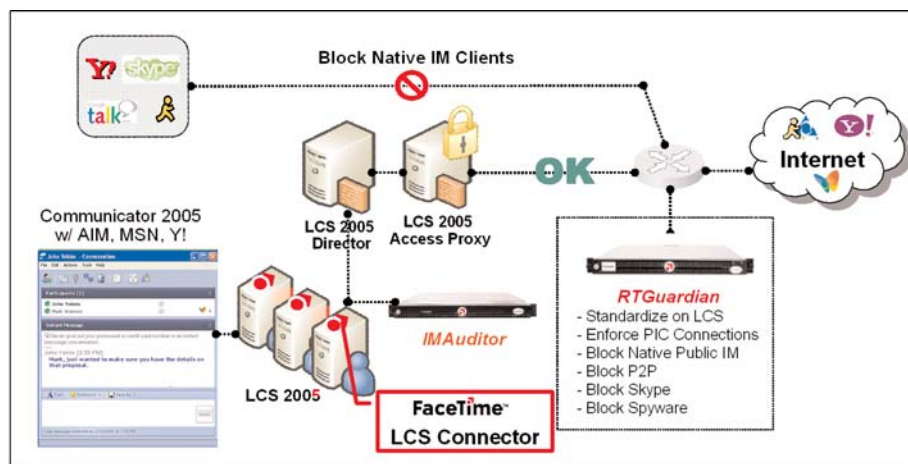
Y! skype talk

Block Native IM Clients

OK

Internet

Communicator 2005 w/ AIM, MSN, Y!

LCS 2005 Director

LCS 2005 Access Proxy

RTGuardian
- Standardize on LCS
- Enforce PIC Connections
- Block Native Public IM
- Block P2P
- Block Skype
- Block Spyware

IMAuditor

LCS 2005

FaceTime™
LCS Connector